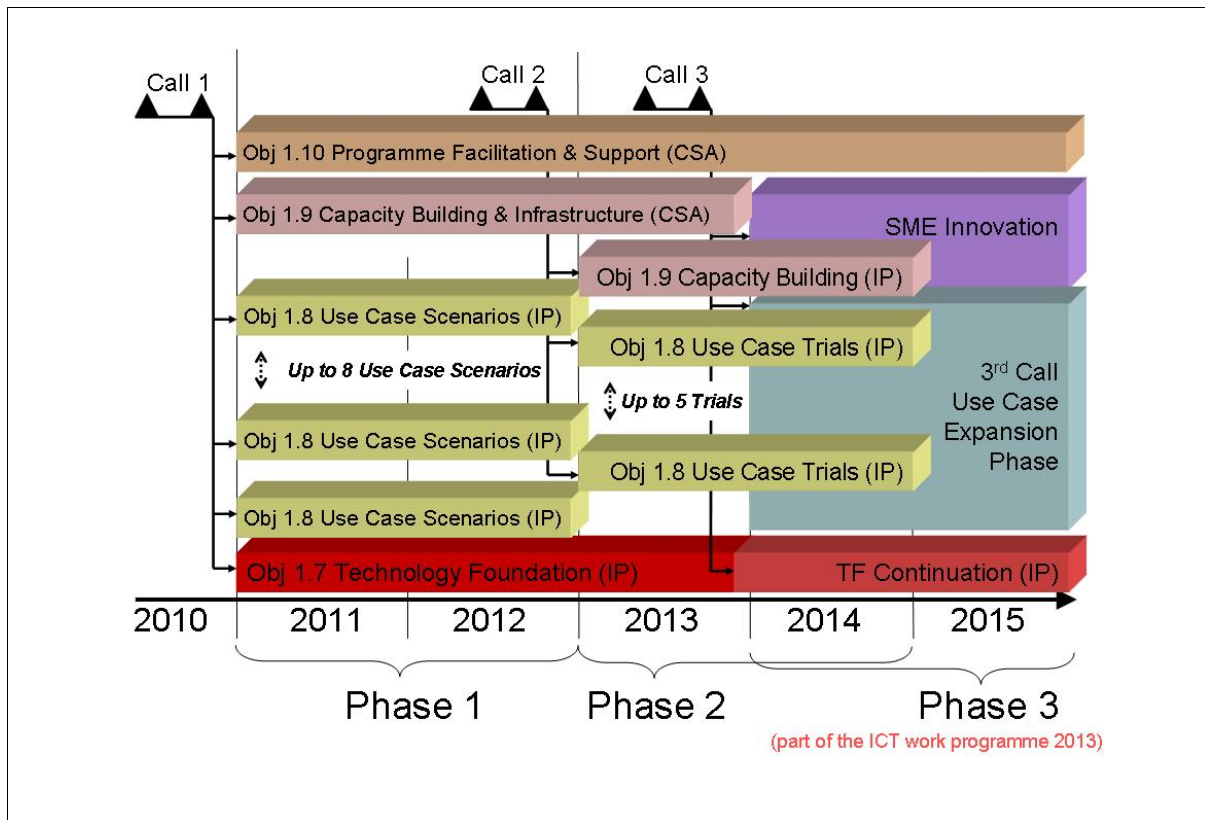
Call 1

Call 2

Call 3

Obj 1.10 Programme Facilitation & Support (CSA)

Obj 1.9 Capacity Building & Infrastructure (CSA)

SME Innovation

Obj 1.9 Capacity Building (IP)

Obj 1.8 Use Case Scenarios (IP)

Obj 1.8 Use Case Trials (IP)

Up to 8 Use Case Scenarios

Up to 5 Trials

3$^{rd}$ Call Use Case Expansion Phase

Obj 1.8 Use Case Scenarios (IP)

Obj 1.8 Use Case Trials (IP)

Obj 1.8 Use Case Scenarios (IP)

Obj 1.7 Technology Foundation (IP)

TF Continuation (IP)

2010

2011

2012

2013

2014

2015

Phase 1

Phase 2

Phase 3

(part of the ICT work programme 2013)